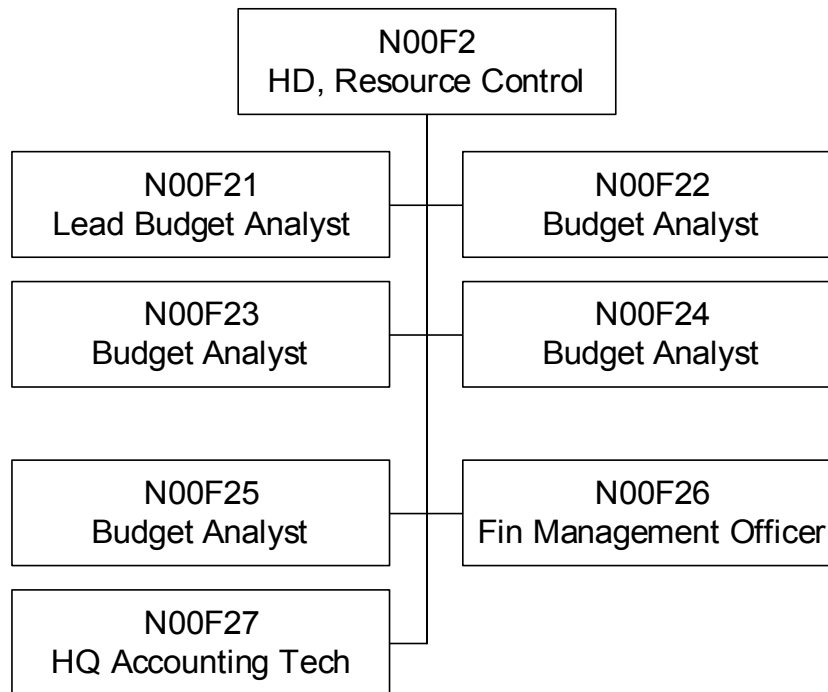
N00F2
HD, Resource Control

N00F21
Lead Budget Analyst

N00F22
Budget Analyst

N00F23
Budget Analyst

N00F24
Budget Analyst

N00F25
Budget Analyst

N00F26
Fin Management Officer

N00F27
HQ Accounting Tech